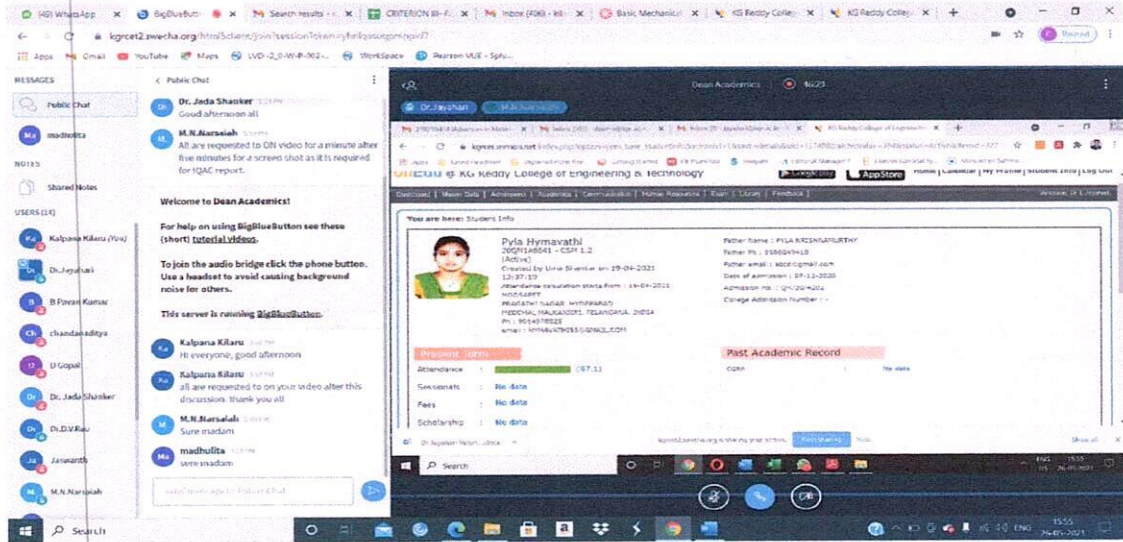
(49) WhatsApp | BigBlueButton | Search results | CRITERION III | Inbox (406) | Basic Mechanical | KG Reddy College | KG Reddy College

kgrcet2.swecha.org/html5client/join?sessionToken=

Apps Gmail YouTube Maps WorkSpace Pearson VUE

MESSAGES
Public Chat
madhulita
NOTES
Shared Notes
USERS (14)
Kalpana Kilaru (You)
Dr.Jayahari
B Pavan Kumar
chandanaditya
D Gopal
Dr. Jada Shanker
Dr.D.V.Rao
Jaswanth
M.N.Narsaiah

< Public Chat

Dr. Jada Shanker
Good afternoon all

M.N.Narsaiah
All are requested to ON video for a minute after five minutes for a screen shot as it is required for IQAC report.

Welcome to Dean Academics!

For help on using BigBlueButton see these (short) tutorial videos.

To join the audio bridge click the phone button. Use a headset to avoid causing background noise for others.

This server is running BigBlueButton.

Kalpana Kilaru
Hi everyone, good afternoon

Kalpana Kilaru
all are requested to on your video after this discussion. thank you all

M.N.Narsaiah
Sure madam

madhulita
sure madam

Dean Academics

Dr.Jayahari

KG Reddy College of Engineering & Technology

Google play | AppStore | Home | Calendar | My Profile | Student Info | Log Out

Dashboard | Main Data | Admissions | Academics | Communication | Human Resources | Exam | Library | Feedback

You are here: Students Info

Pyla Hymavathi
20QM1A0641 - CSM 1.2
(Active)
Created by Uma Shankar on 19-04-2021
Attendance calculation starts from : 19-04-2021
PRAGATHI NAGAR, HYDERABAD
MEDCHAL MALKAJGIRI, TELANGANA, INDIA

Father Name : PYLA KRISHNAMURTHY
Date of admission : 07-11-2020
College Admission Number : -

Present Term
Attendance : (57.1)
Sessionals : No data
Fees : No data
Scholarship : No data

Past Academic Record
CGPA No data

Search

ENG 15:55 26-05-2021